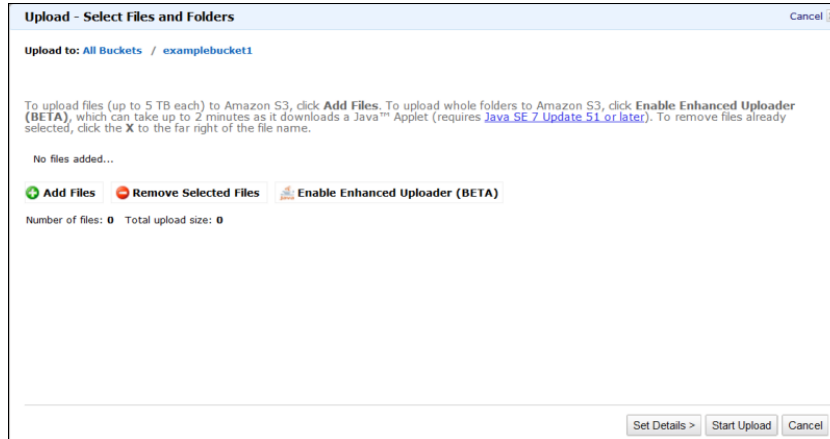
Upload - Select Files and Folders

Cancel

Upload to: All Buckets / examplebucket1

To upload files (up to 5 TB each) to Amazon S3, click Add Files. To upload whole folders to Amazon S3, click Enable Enhanced Uploader (BETA), which can take up to 2 minutes as it downloads a Java™ Applet (requires Java SE 7 Update 51 or later). To remove files already selected, click the X to the far right of the file name.

No files added...

Add Files  Remove Selected Files  Enable Enhanced Uploader (BETA)

Number of files: 0  Total upload size: 0

Set Details >  Start Upload  Cancel